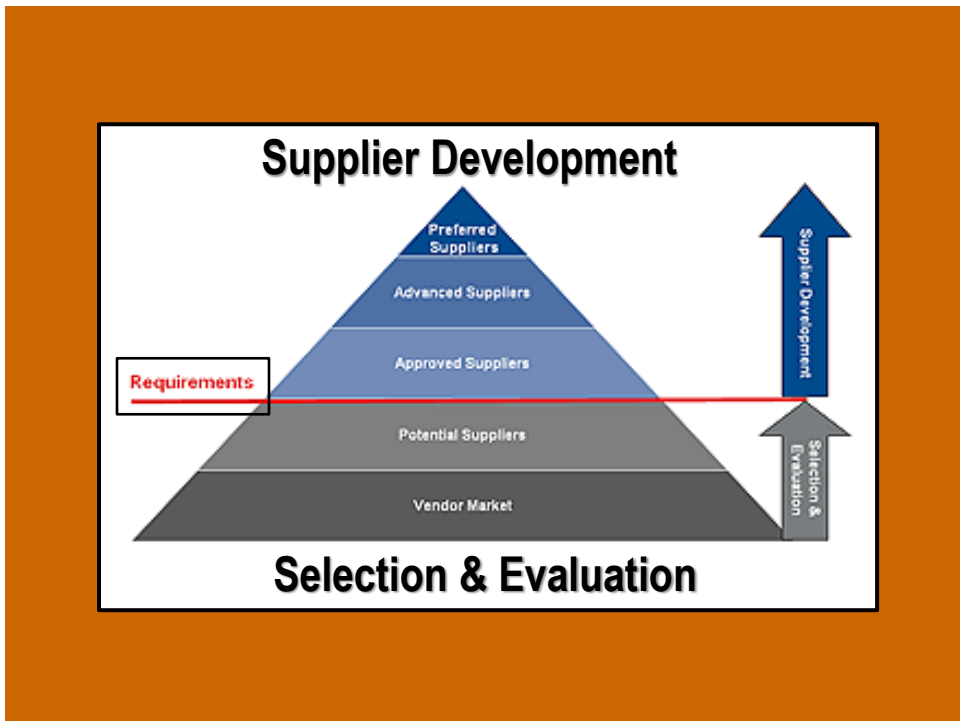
Supplier Development

Preferred Suppliers

Advanced Suppliers

Approved Suppliers

Requirements

Potential Suppliers

Vendor Market

Supplier Development

Selection & Evaluation

Selection & Evaluation